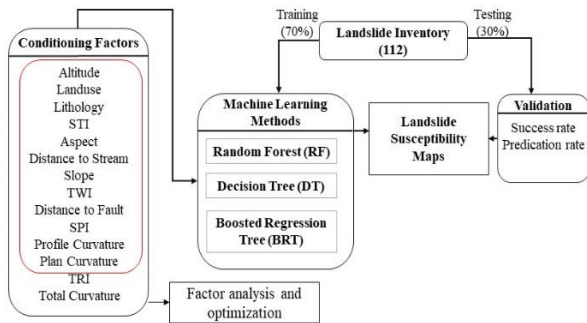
Training (70%)

Landslide Inventory (112)

Testing (30%)

Conditioning Factors

Altitude
Landuse
Lithology
STI
Aspect
Distance to Stream
Slope
TWI
Distance to Fault
SPI
Profile Curvature
Plan Curvature
TRI
Total Curvature

Machine Learning Methods

Random Forest (RF)

Decision Tree (DT)

Boosted Regression Tree (BRT)

Landslide Susceptibility Maps

Validation

Success rate
Predication rate

Factor analysis and optimization